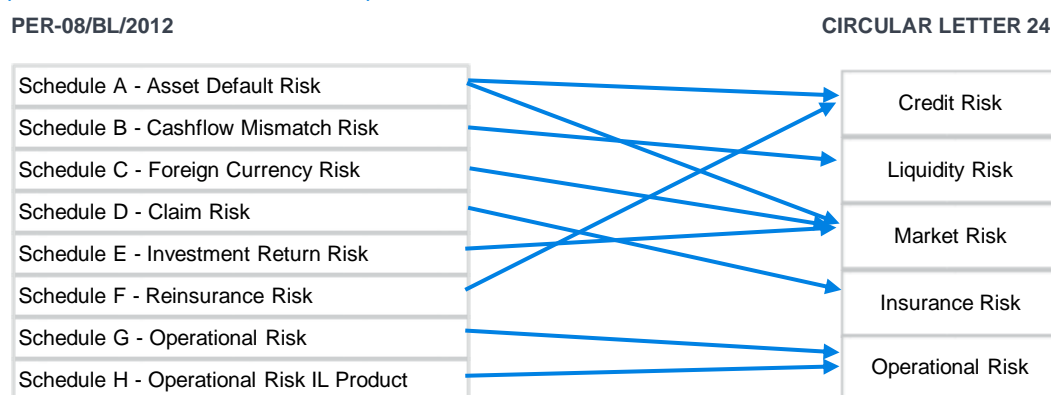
PER-08/BL/2012

CIRCULAR LETTER 24

Schedule A - Asset Default Risk
Schedule B - Cashflow Mismatch Risk
Schedule C - Foreign Currency Risk
Schedule D - Claim Risk
Schedule E - Investment Return Risk
Schedule F - Reinsurance Risk
Schedule G - Operational Risk
Schedule H - Operational Risk IL Product

Credit Risk
Liquidity Risk
Market Risk
Insurance Risk
Operational Risk